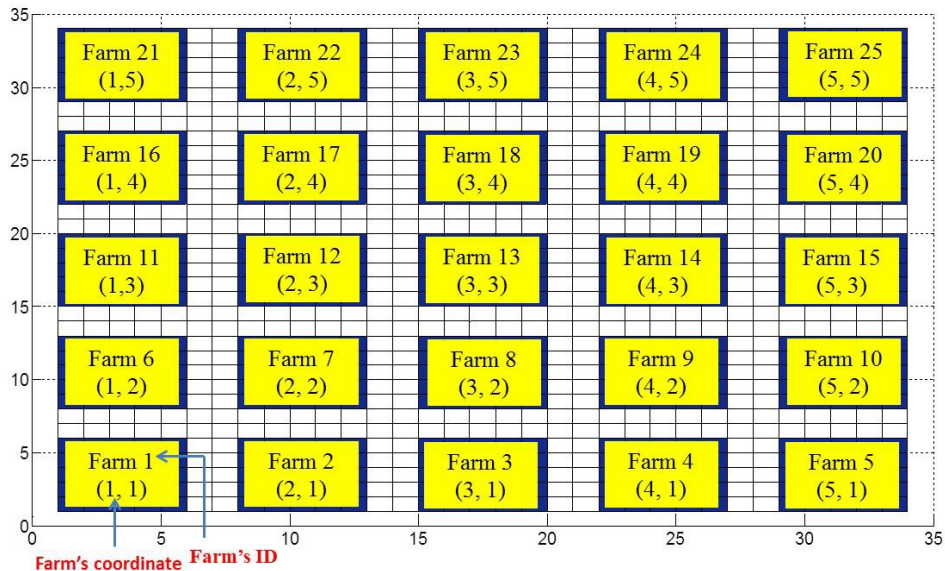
35
30
25
20
15
10
5
0

Farm 21 (1,5)
Farm 22 (2, 5)
Farm 23 (3, 5)
Farm 24 (4, 5)
Farm 25 (5, 5)

Farm 16 (1, 4)
Farm 17 (2, 4)
Farm 18 (3, 4)
Farm 19 (4, 4)
Farm 20 (5, 4)

Farm 11 (1,3)
Farm 12 (2, 3)
Farm 13 (3, 3)
Farm 14 (4, 3)
Farm 15 (5, 3)

Farm 6 (1, 2)
Farm 7 (2, 2)
Farm 8 (3, 2)
Farm 9 (4, 2)
Farm 10 (5, 2)

Farm 1 (1, 1)
Farm 2 (2, 1)
Farm 3 (3, 1)
Farm 4 (4, 1)
Farm 5 (5, 1)

0 5 10 15 20 25 30 35

Farm's coordinate
Farm's ID